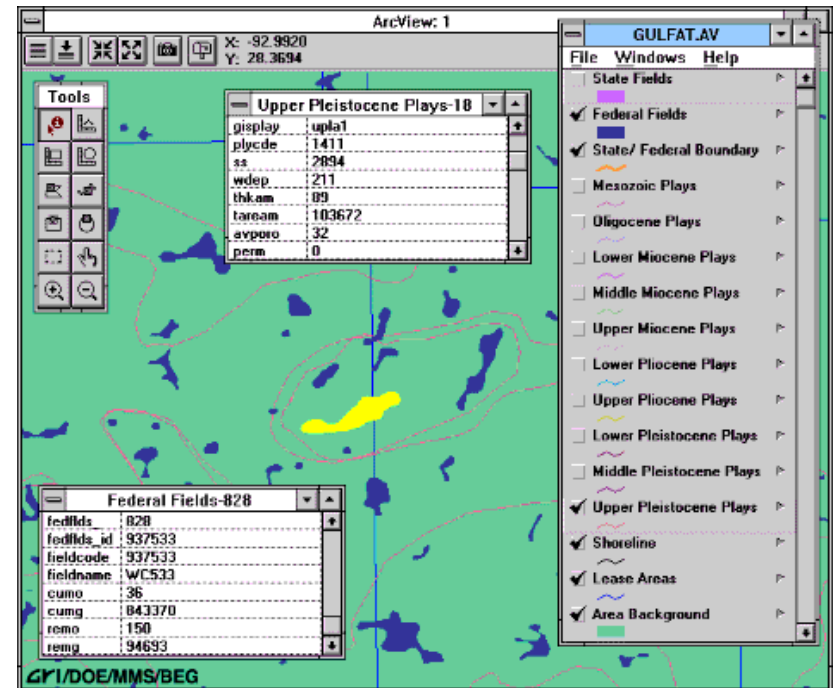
ArcView: 1

X: -92.9920
Y: 28.3694

Tools

Upper Pleistocene Plays-18

| | |
|---|---|
| gisplay | upla1 |
| plycde | 1411 |
| ss | 2894 |
| wdep | 211 |
| thkam | 09 |
| taream | 103672 |
| avporo | 32 |
| perm | 0 |

Federal Fields-828

| | |
|---|---|
| fedflds | 828 |
| fedflds_id | 937533 |
| fieldcode | 937533 |
| fieldname | WC533 |
| cumo | 36 |
| cumg | 843370 |
| remo | 150 |
| remg | 94693 |

GULFAT.AV

File Windows Help

State Fields
✔ Federal Fields
✔ State/ Federal Boundary
Mesozoic Plays
Oligocene Plays
Lower Miocene Plays
Middle Miocene Plays
Upper Miocene Plays
Lower Pliocene Plays
Upper Pliocene Plays
Lower Pleistocene Plays
Middle Pleistocene Plays
✔ Upper Pleistocene Plays
✔ Shoreline
✔ Lease Areas
✔ Area Background

GRI/DOE/MMS/BEG